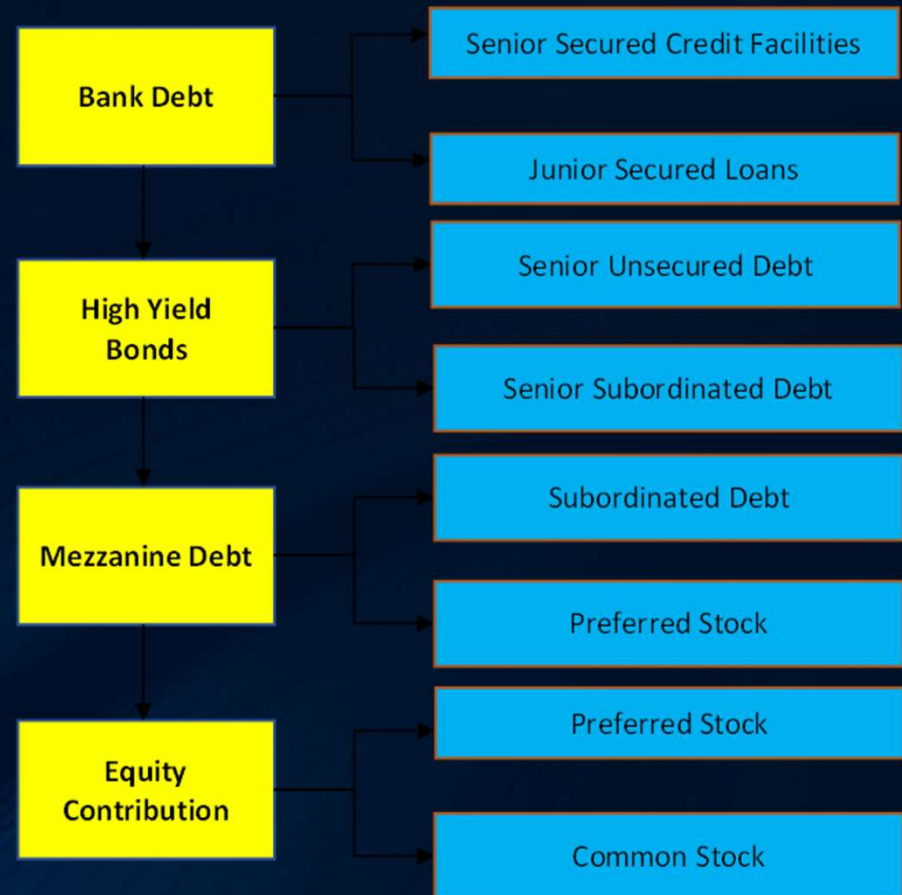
Bank Debt

Senior Secured Credit Facilities

Junior Secured Loans

High Yield Bonds

Senior Unsecured Debt

Senior Subordinated Debt

Mezzanine Debt

Subordinated Debt

Preferred Stock

Equity Contribution

Preferred Stock

Common Stock